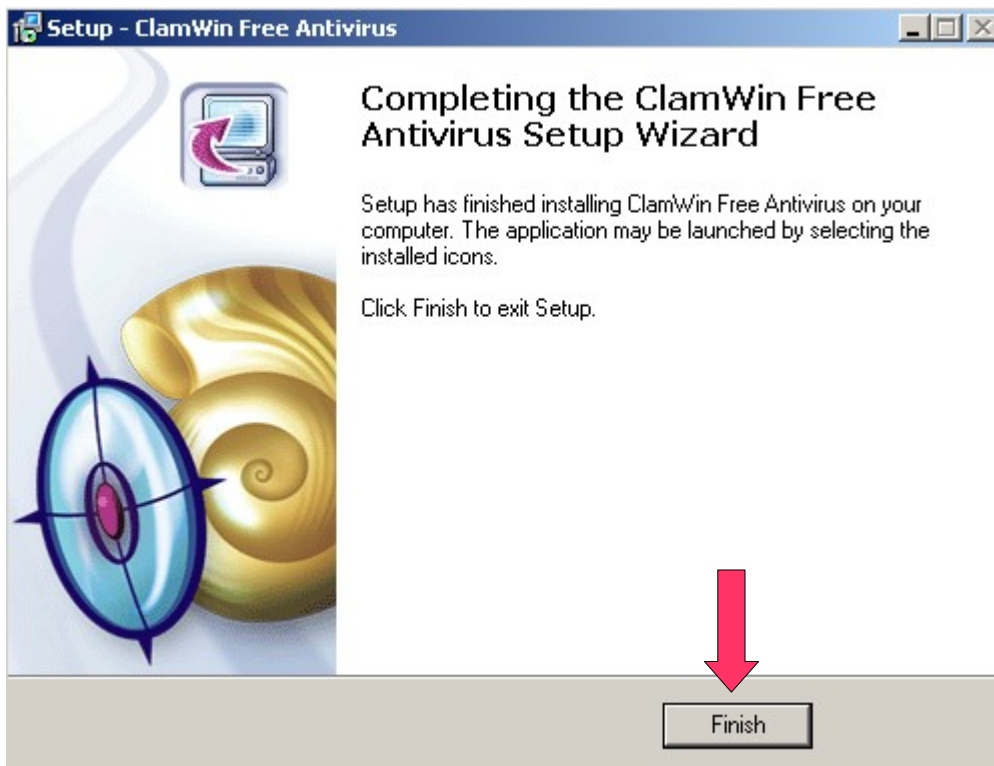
Setup - ClamWin Free Antivirus

Completing the ClamWin Free Antivirus Setup Wizard

Setup has finished installing ClamWin Free Antivirus on your computer. The application may be launched by selecting the installed icons.

Click Finish to exit Setup.

Finish